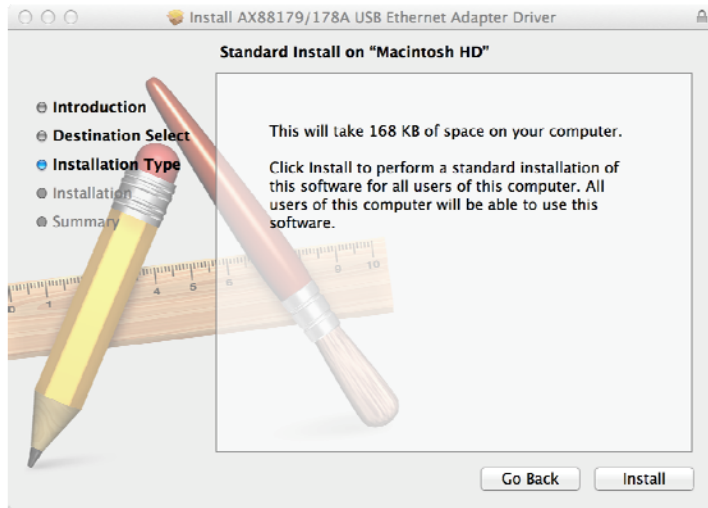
Install AX88179/178A USB Ethernet Adapter Driver

Standard Install on "Macintosh HD"

Introduction
Destination Select
Installation Type
Installation
Summary

This will take 168 KB of space on your computer.

Click Install to perform a standard installation of this software for all users of this computer. All users of this computer will be able to use this software.

Go Back
Install